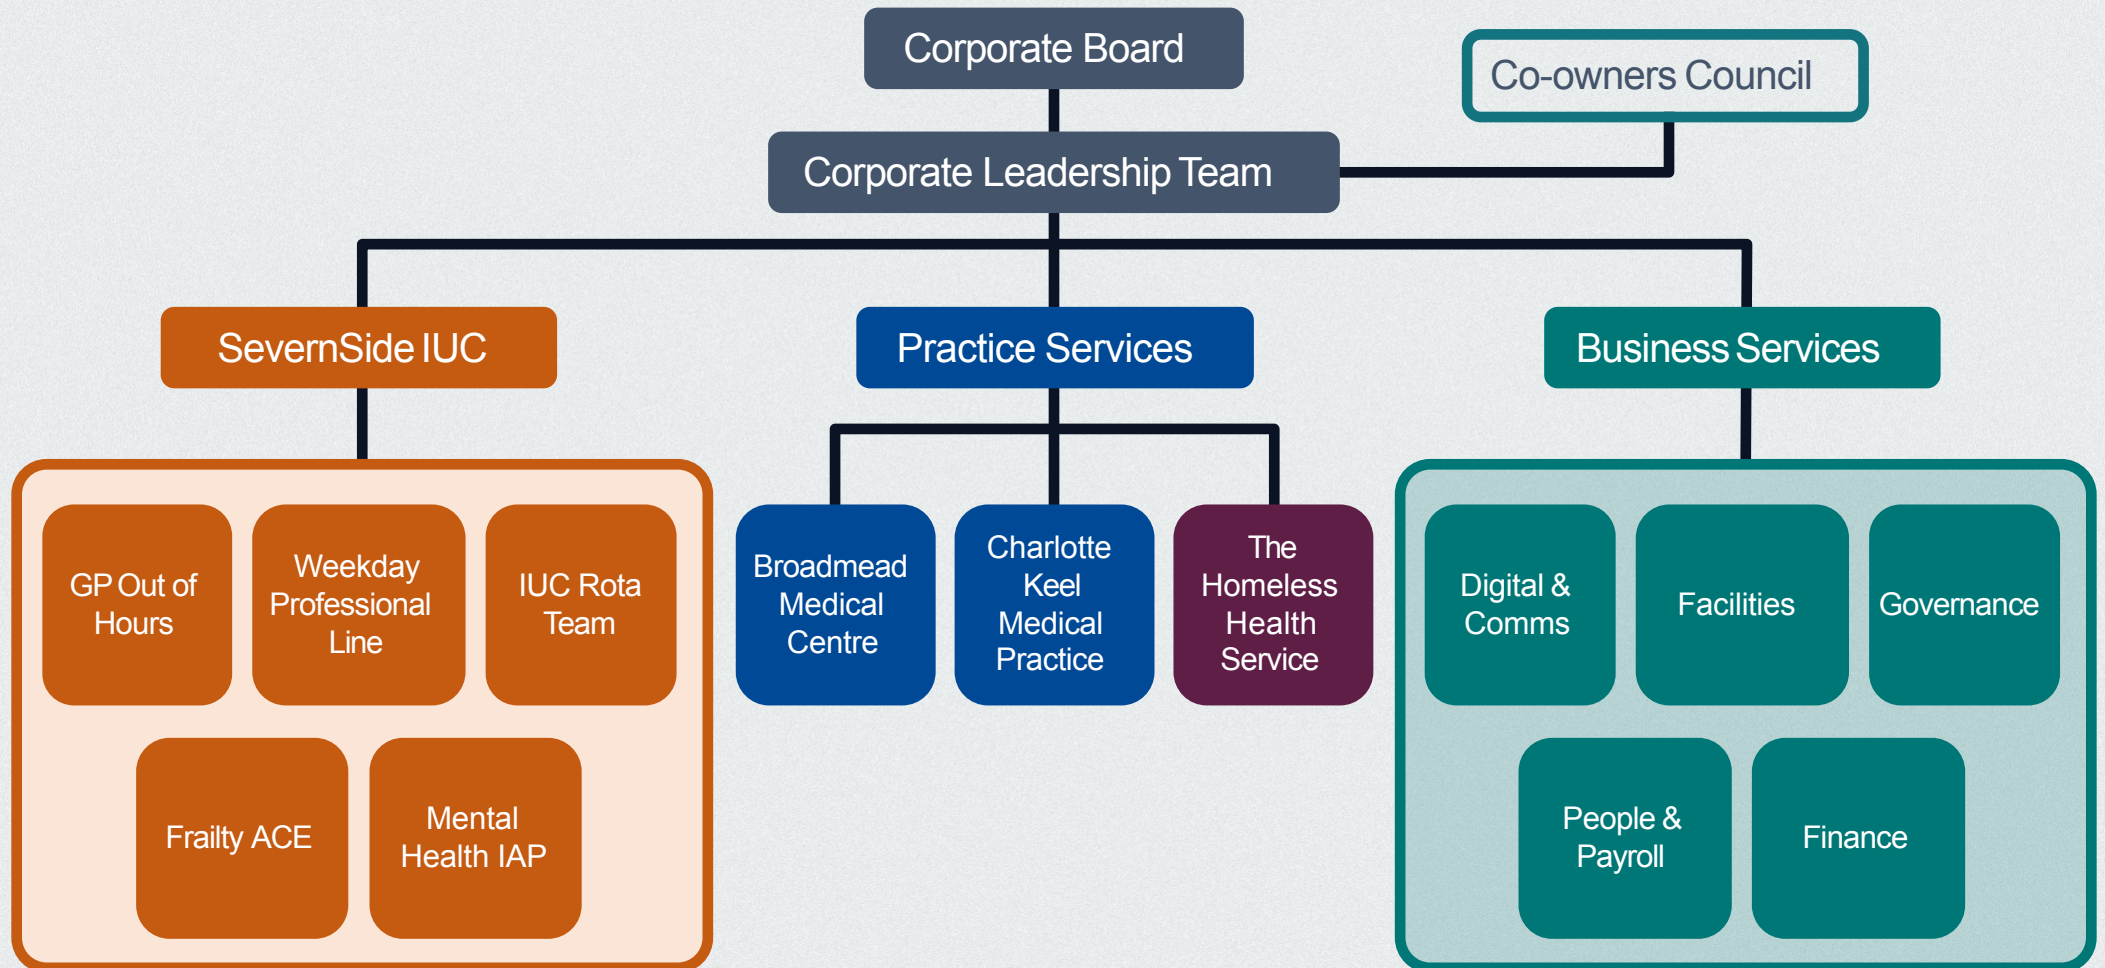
Corporate Board

Co-owners Council

Corporate Leadership Team

SevernSide IUC

Practice Services

Business Services

GP Out of Hours

Weekday Professional Line

IUC Rota Team

Frailty ACE

Mental Health IAP

Broadmead Medical Centre

Charlotte Keel Medical Practice

The Homeless Health Service

Digital & Comms

Facilities

Governance

People & Payroll

Finance